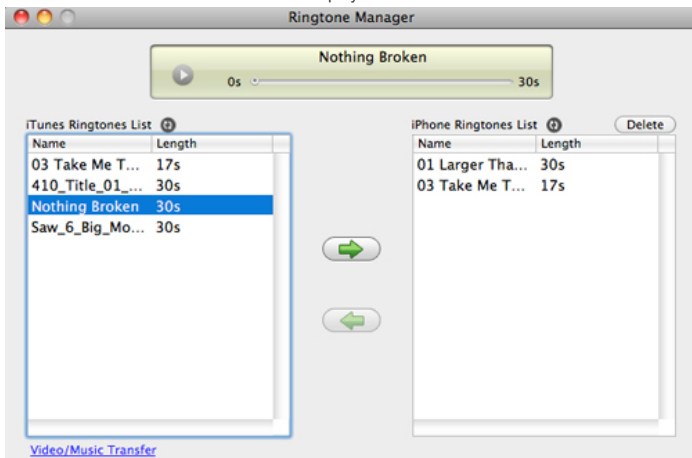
Ringtone Manager

Nothing Broken

0s

30s

iTunes Ringtones List

| Name | Length |
|---|---|
| 03 Take Me T... | 17s |
| 410_Title_01_... | 30s |
| Nothing Broken | 30s |
| Saw_6_Big_Mo... | 30s |

iPhone Ringtones List

Delete

| Name | Length |
|---|---|
| 01 Larger Tha... | 30s |
| 03 Take Me T... | 17s |

Video/Music Transfer